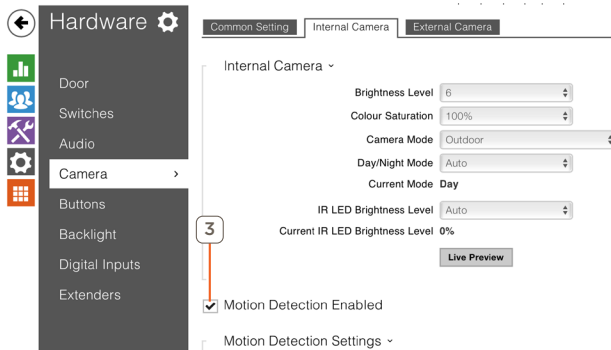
Hardware

Door
Switches
Audio
Camera >
Buttons
Backlight
Digital Inputs
Extenders

Common Setting | Internal Camera | External Camera

Internal Camera ˅

Brightness Level 6
Colour Saturation 100%
Camera Mode Outdoor
Day/Night Mode Auto
Current Mode Day
IR LED Brightness Level Auto
Current IR LED Brightness Level 0%

Live Preview

3

Motion Detection Enabled

Motion Detection Settings ˅